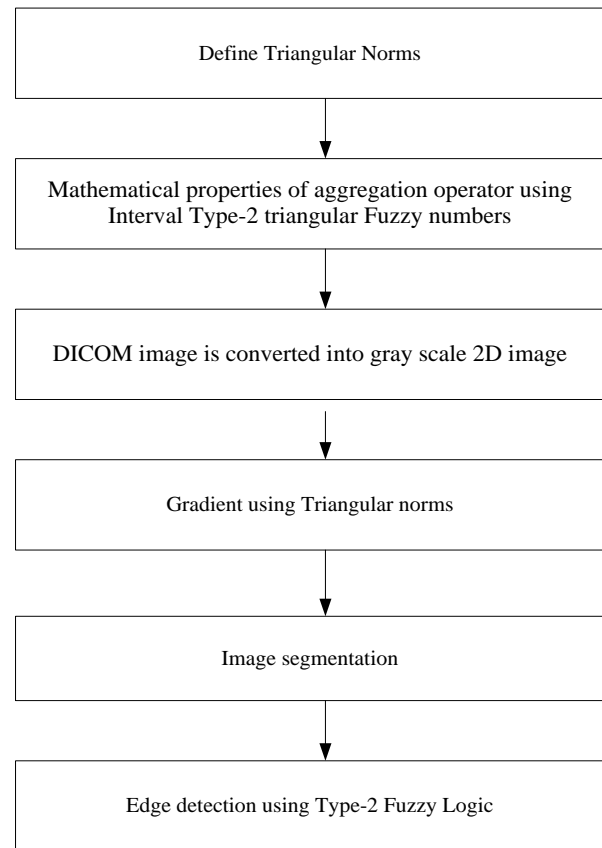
Define Triangular Norms

Mathematical properties of aggregation operator using Interval Type-2 triangular Fuzzy numbers

DICOM image is converted into gray scale 2D image

Gradient using Triangular norms

Image segmentation

Edge detection using Type-2 Fuzzy Logic